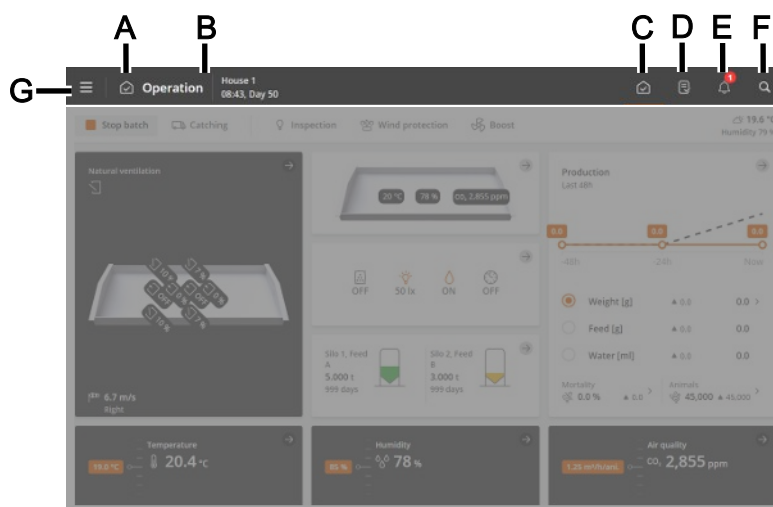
A B C D E F G

Operation House 1 08:43, Day 50

1

Stop batch Catching Inspection Wind protection Boost 19.6 °C Humidity 79 %

Natural ventilation

6.7 m/s Right

20 °C 78 % $CO_2$ 2,855 ppm

OFF 50 lx ON OFF

Silo 1, Feed A 5.000 t 999 days

Silo 2, Feed B 3.000 t 999 days

Production Last 48h

0.0 0.0 0.0

-48h -24h Now

Weight [g] ▲0.0 0.0

Feed [g] ▲0.0 0.0

Water [ml] ▲0.0 0.0

Mortality 0.0 % ▲0.0

Animals 45,000 ▲45,000

Temperature 19.0 °C 20.4 °C

Humidity 85 % 78 %

Air quality 1.25 m³/h/unit $CO_2$ 2,855 ppm